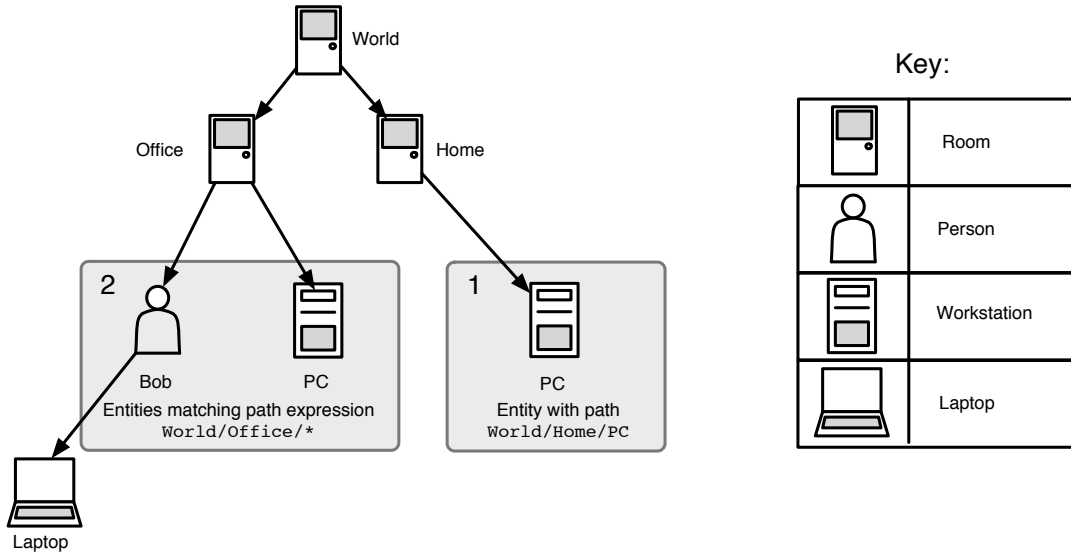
World

Office

Home

2

Bob

PC

Entities matching path expression
World/Office/*

1

PC

Entity with path
World/Home/PC

Laptop

Key:

| | |
|---|---|
| | Room |
| | Person |
| | Workstation |
| | Laptop |